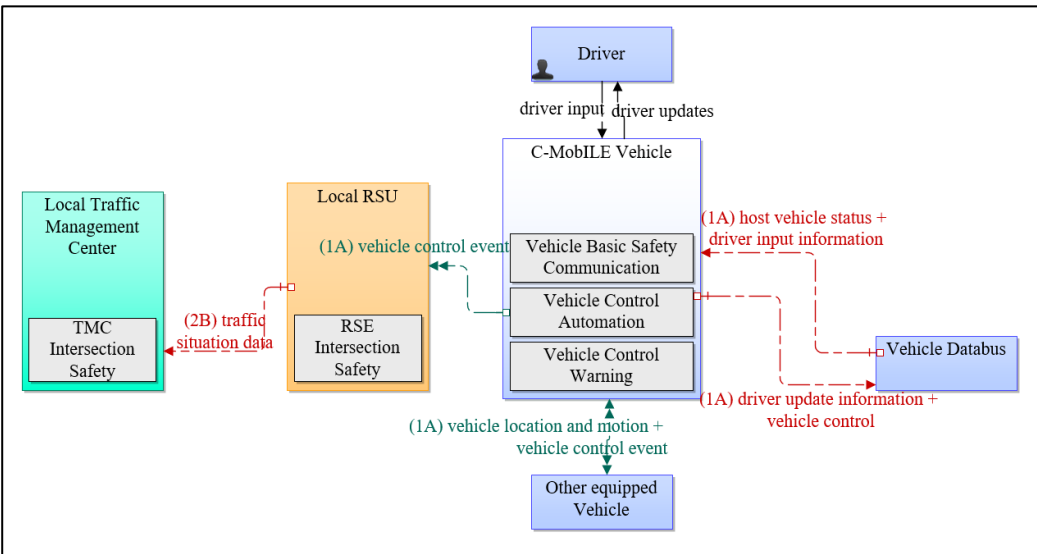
Driver

driver input

driver updates

C-MobILE Vehicle

Local Traffic Management Center

Local RSU

(1A) host vehicle status + driver input information

(1A) vehicle control event

Vehicle Basic Safety Communication

Vehicle Control Automation

Vehicle Control Warning

TMC Intersection Safety

(2B) traffic situation data

RSE Intersection Safety

Vehicle Databus

(1A) driver update information + vehicle control

(1A) vehicle location and motion + vehicle control event

Other equipped Vehicle